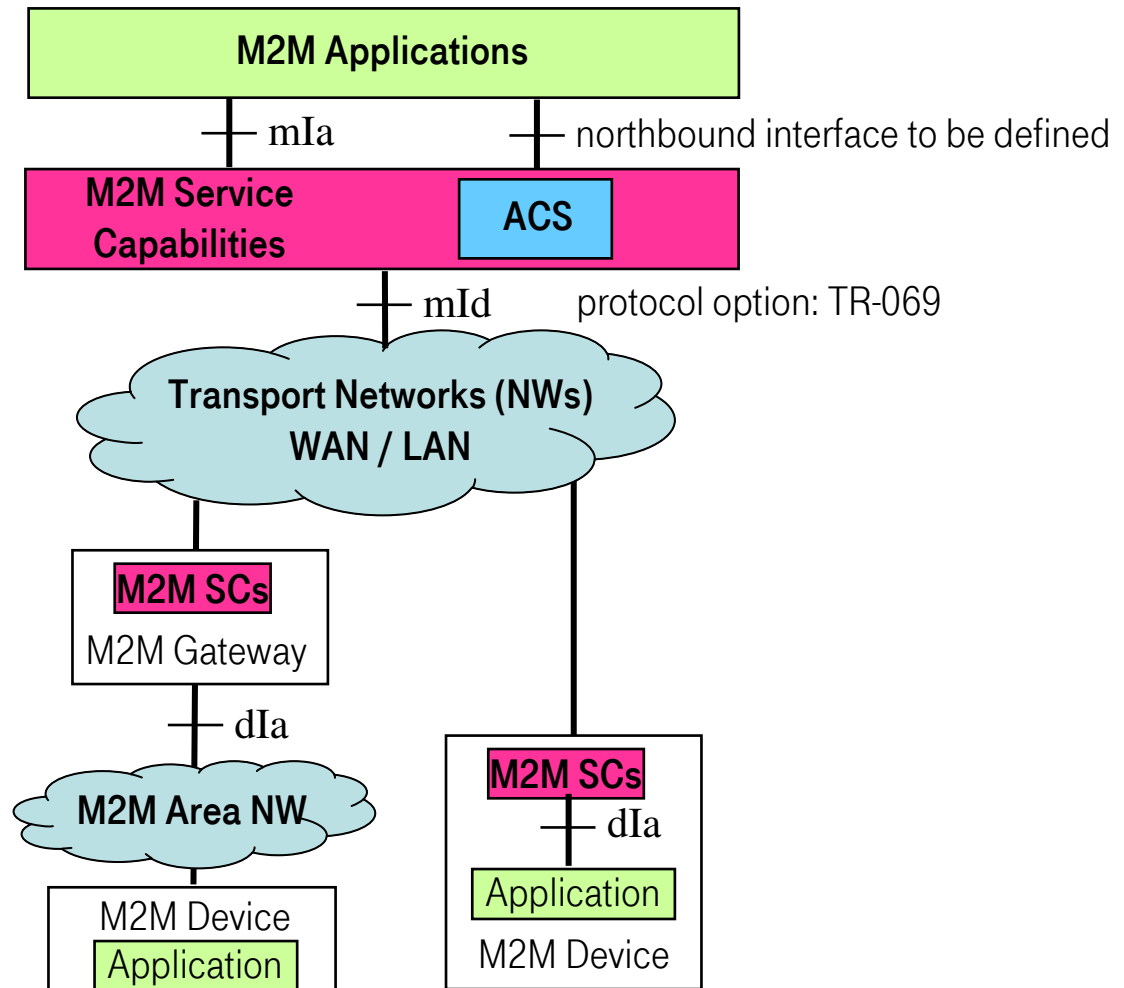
M2M Applications

mIa

northbound interface to be defined

M2M Service Capabilities

ACS

mId

protocol option: TR-069

Transport Networks (NWs) WAN / LAN

M2M SCs

M2M Gateway

dIa

M2M Area NW

M2M Device

Application

M2M SCs

dIa

Application

M2M Device